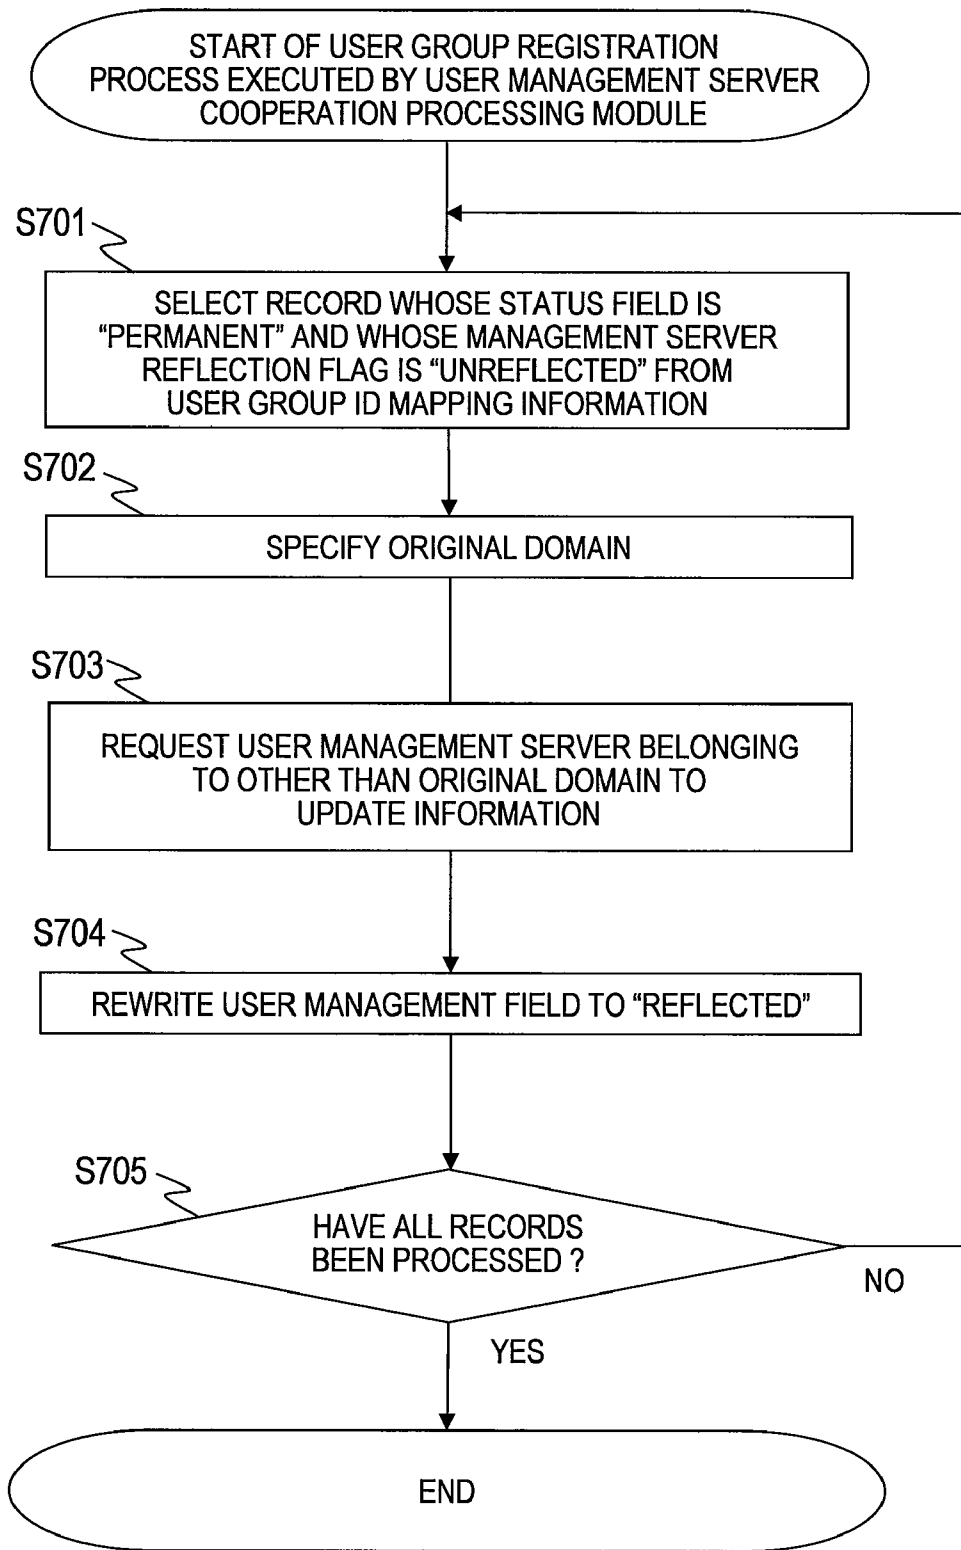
START OF USER GROUP REGISTRATION PROCESS EXECUTED BY USER MANAGEMENT SERVER COOPERATION PROCESSING MODULE

S701

SELECT RECORD WHOSE STATUS FIELD IS "PERMANENT" AND WHOSE MANAGEMENT SERVER REFLECTION FLAG IS "UNREFLECTED" FROM USER GROUP ID MAPPING INFORMATION

S702

SPECIFY ORIGINAL DOMAIN

S703

REQUEST USER MANAGEMENT SERVER BELONGING TO OTHER THAN ORIGINAL DOMAIN TO UPDATE INFORMATION

S704

REWRITE USER MANAGEMENT FIELD TO "REFLECTED"

S705

HAVE ALL RECORDS BEEN PROCESSED ?

NO

YES

END